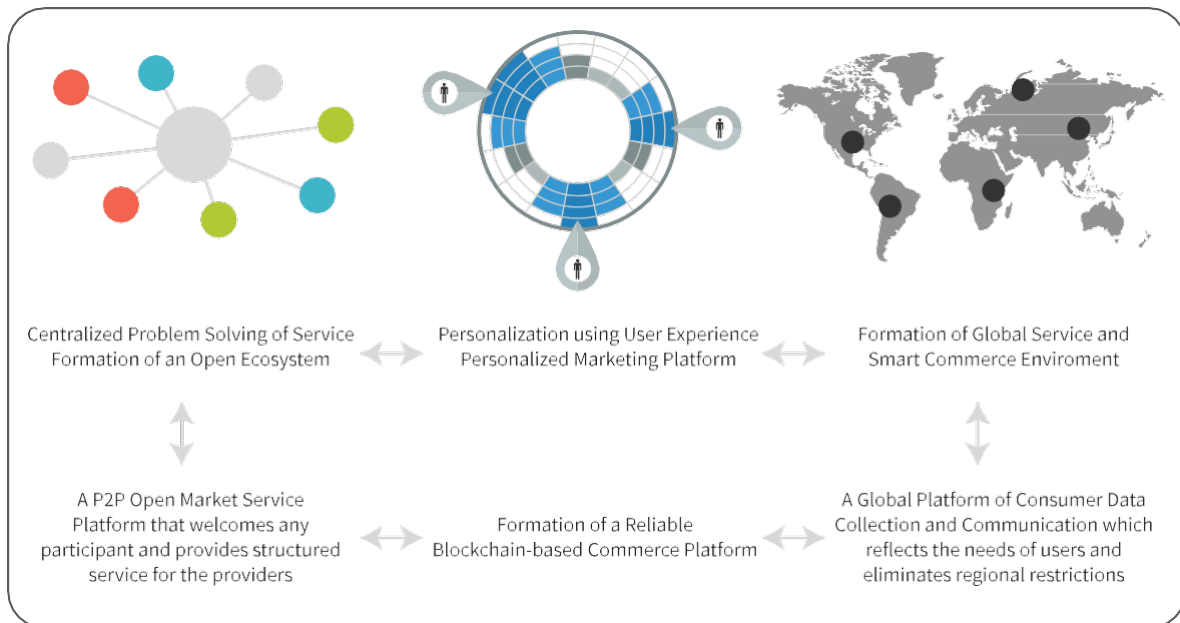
Centralized Problem Solving of Service Formation of an Open Ecosystem

Personalization using User Experience Personalized Marketing Platform

Formation of Global Service and Smart Commerce Enviroment

A P2P Open Market Service Platform that welcomes any participant and provides structured service for the providers

Formation of a Reliable Blockchain-based Commerce Platform

A Global Platform of Consumer Data Collection and Communication which reflects the needs of users and eliminates regional restrictions